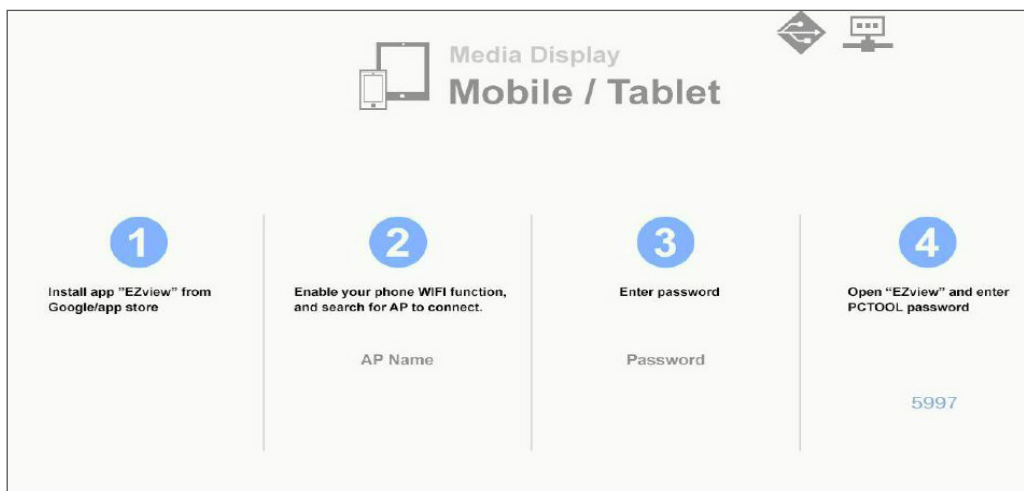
Media Display
Mobile / Tablet

1
Install app "EZview" from Google/app store

2
Enable your phone WIFI function, and search for AP to connect.

AP Name

3
Enter password

Password

4
Open "EZview" and enter PCTOOL password

5997